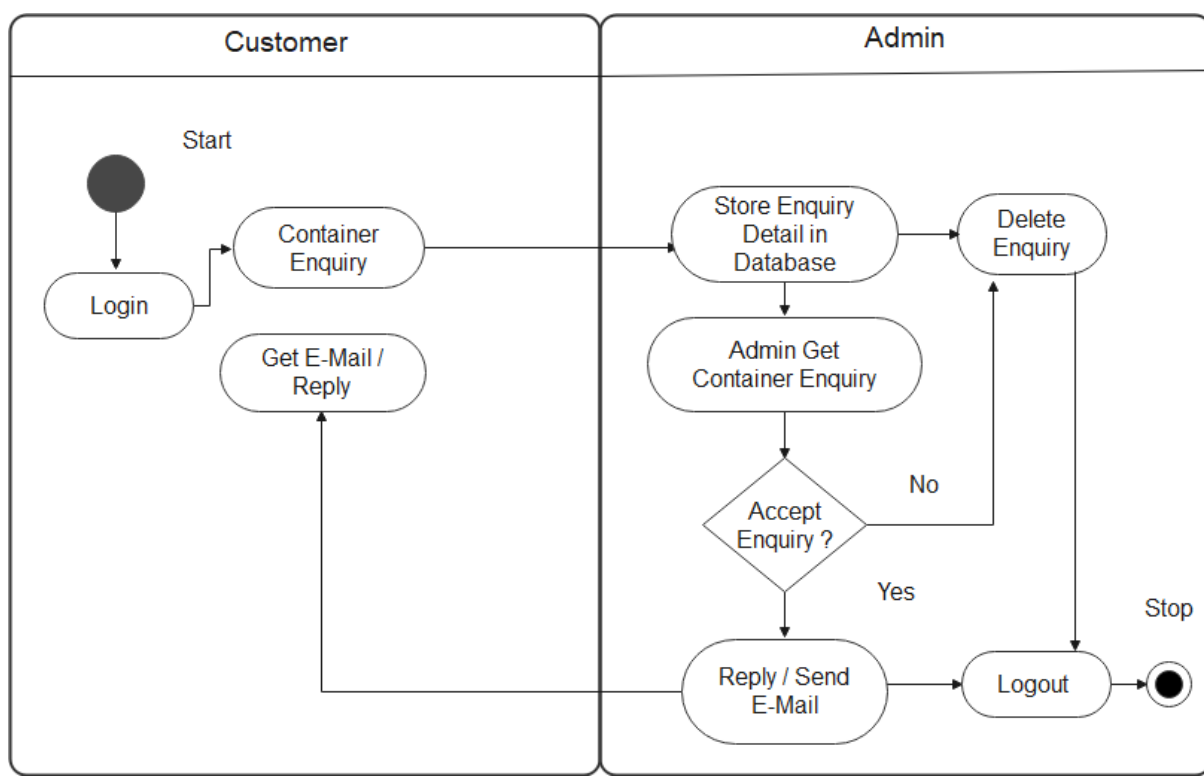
Customer

Start

Login

Container Enquiry

Get E-Mail / Reply

Admin

Store Enquiry Detail in Database

Delete Enquiry

Admin Get Container Enquiry

Accept Enquiry ?

No

Yes

Reply / Send E-Mail

Logout

Stop